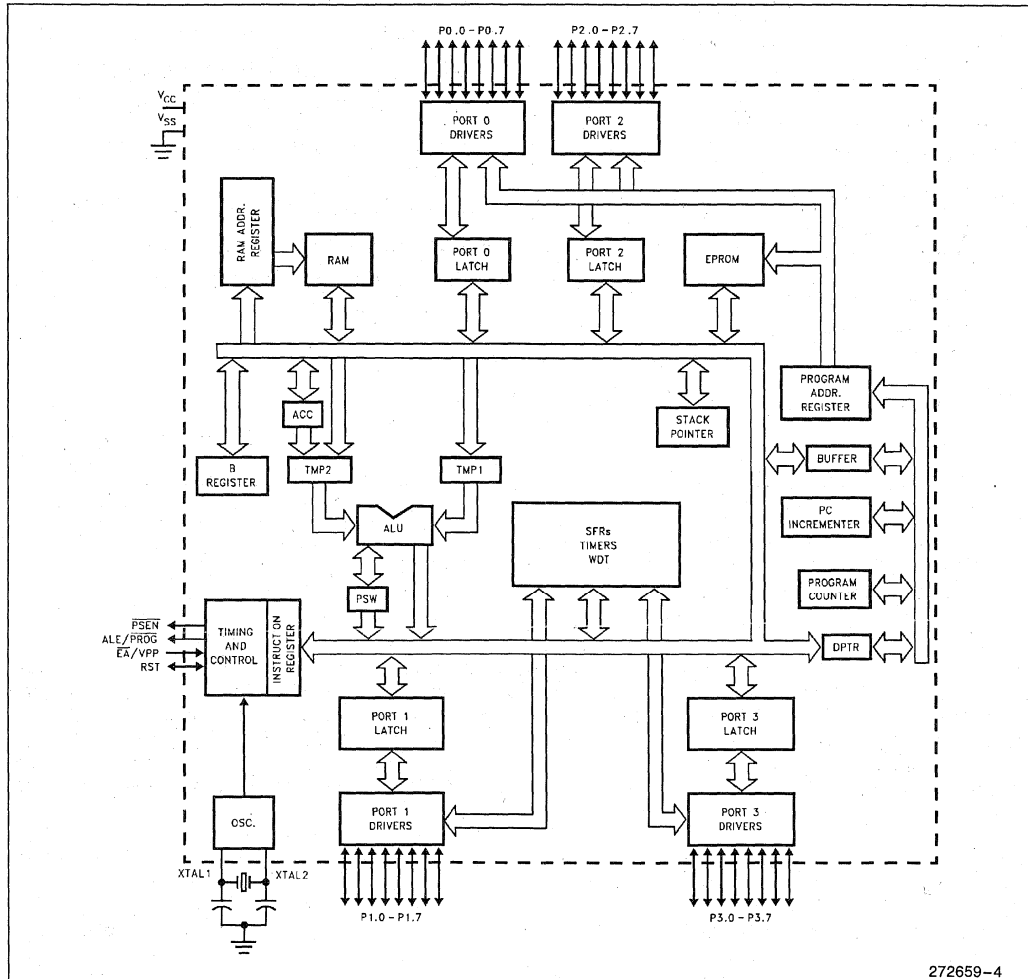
P0.0 - P0.7

P2.0 - P2.7

$V_{CC}$

$V_{SS}$

PORT 0 DRIVERS

PORT 2 DRIVERS

RAM ADDR. REGISTER

RAM

PORT 0 LATCH

PORT 2 LATCH

EPROM

PROGRAM ADDR. REGISTER

ACC

STACK POINTER

B REGISTER

TMP2

TMP1

BUFFER

ALU

SFRs TIMERS WDT

PC INCREMENTER

PSW

PROGRAM COUNTER

$\overline{PSEN}$

ALE/$\overline{PROG}$

$\overline{EA}$/VPP

RST

TIMING AND CONTROL

INSTRUCTION REGISTER

DPTR

PORT 1 LATCH

PORT 3 LATCH

OSC.

PORT 1 DRIVERS

PORT 3 DRIVERS

XTAL1

XTAL2

P1.0 - P1.7

P3.0 - P3.7

272659-4